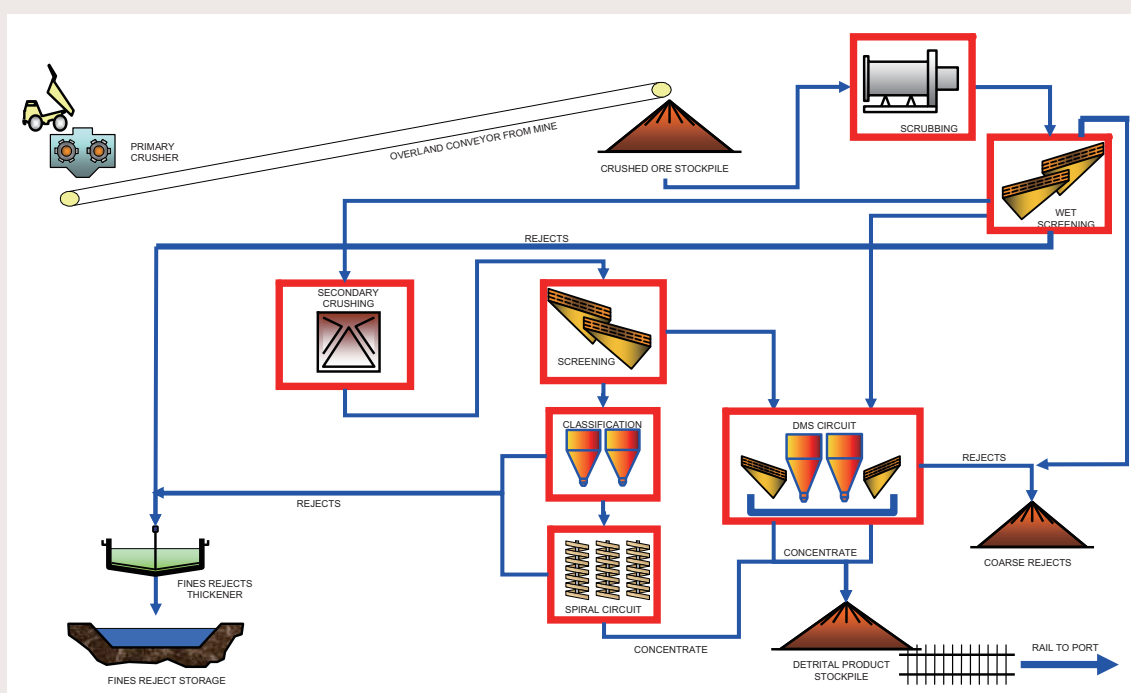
PRIMARY CRUSHER

OVERLAND CONVEYOR FROM MINE

CRUSHED ORE STOCKPILE

SCRUBBING

WET SCREENING

REJECTS

SECONDARY CRUSHING

SCREENING

CLASSIFICATION

DMS CIRCUIT

REJECTS

REJECTS

FINES REJECTS THICKENER

SPIRAL CIRCUIT

CONCENTRATE

COARSE REJECTS

FINES REJECT STORAGE

CONCENTRATE

DETRITAL PRODUCT STOCKPILE

RAIL TO PORT